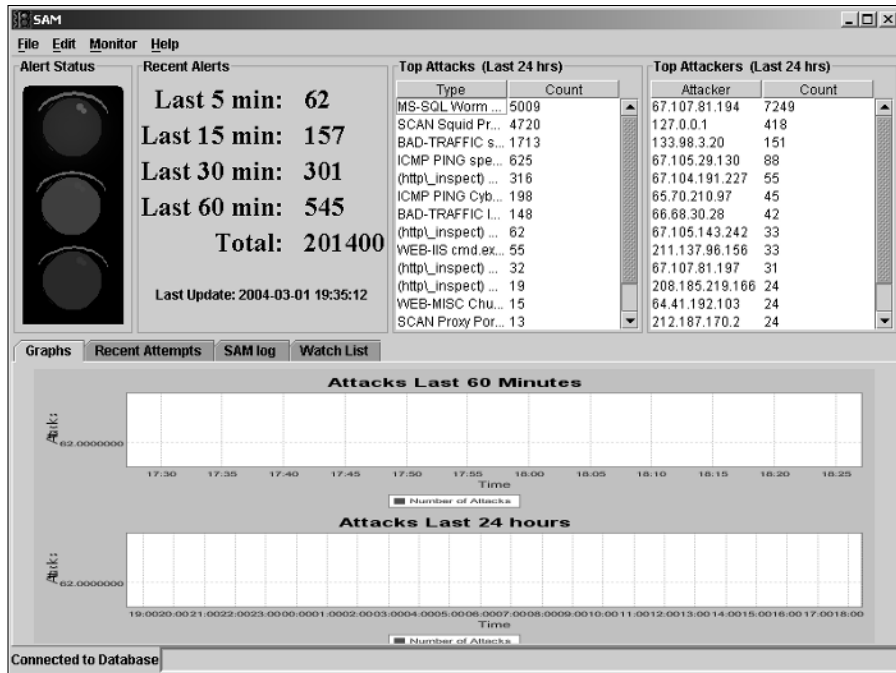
SAM

File Edit Monitor Help

Alert Status

Recent Alerts

Last 5 min: 62
Last 15 min: 157
Last 30 min: 301
Last 60 min: 545
Total: 201400

Last Update: 2004-03-01 19:35:12

Top Attacks (Last 24 hrs)

| Type | Count |
|---|---|
| MS-SQL Worm ... | 5009 |
| SCAN Squid Pr... | 4720 |
| BAD-TRAFFIC s... | 1713 |
| ICMP PING spe... | 625 |
| (http\_inspect) ... | 316 |
| ICMP PING Cyb... | 198 |
| BAD-TRAFFIC l... | 148 |
| (http\_inspect) ... | 62 |
| WEB-IIS cmd.ex... | 55 |
| (http\_inspect) ... | 32 |
| (http\_inspect) ... | 19 |
| WEB-MISC Chu... | 15 |
| SCAN Proxy Por... | 13 |

Top Attackers (Last 24 hrs)

| Attacker | Count |
|---|---|
| 67.107.81.194 | 7249 |
| 127.0.0.1 | 418 |
| 133.98.3.20 | 151 |
| 67.105.29.130 | 88 |
| 67.104.191.227 | 55 |
| 65.70.210.97 | 45 |
| 66.68.30.28 | 42 |
| 67.105.143.242 | 33 |
| 211.137.96.156 | 33 |
| 67.107.81.197 | 31 |
| 208.185.219.166 | 24 |
| 64.41.192.103 | 24 |
| 212.187.170.2 | 24 |

Graphs Recent Attempts SAM log Watch List

Attacks Last 60 Minutes

Attacks

62.0000000

17:30 17:35 17:40 17:45 17:50 17:55 18:00 18:05 18:10 18:15 18:20 18:25

Time

Number of Attacks

Attacks Last 24 hours

Attacks

62.0000000

19:00 20:00 21:00 22:00 23:00 00:00 01:00 02:00 03:00 04:00 05:00 06:00 07:00 08:00 09:00 10:00 11:00 12:00 13:00 14:00 15:00 16:00 17:00 18:00

Time

Number of Attacks

Connected to Database